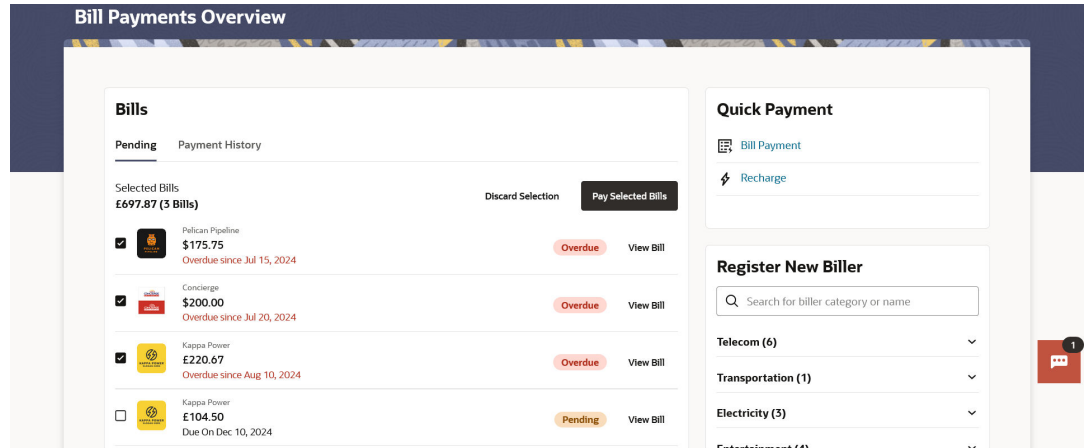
Bill Payments Overview

Bills

Pending Payment History

Selected Bills
£697.87 (3 Bills)

Discard Selection

Pay Selected Bills

Pelican Pipeline
$175.75
Overdue since Jul 15, 2024
Overdue
View Bill

Concierge
$200.00
Overdue since Jul 20, 2024
Overdue
View Bill

Kappa Power
£220.67
Overdue since Aug 10, 2024
Overdue
View Bill

Kappa Power
£104.50
Due On Dec 10, 2024
Pending
View Bill

Quick Payment

Bill Payment

Recharge

Register New Biller

Search for biller category or name

Telecom (6)

Transportation (1)

Electricity (3)

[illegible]

1